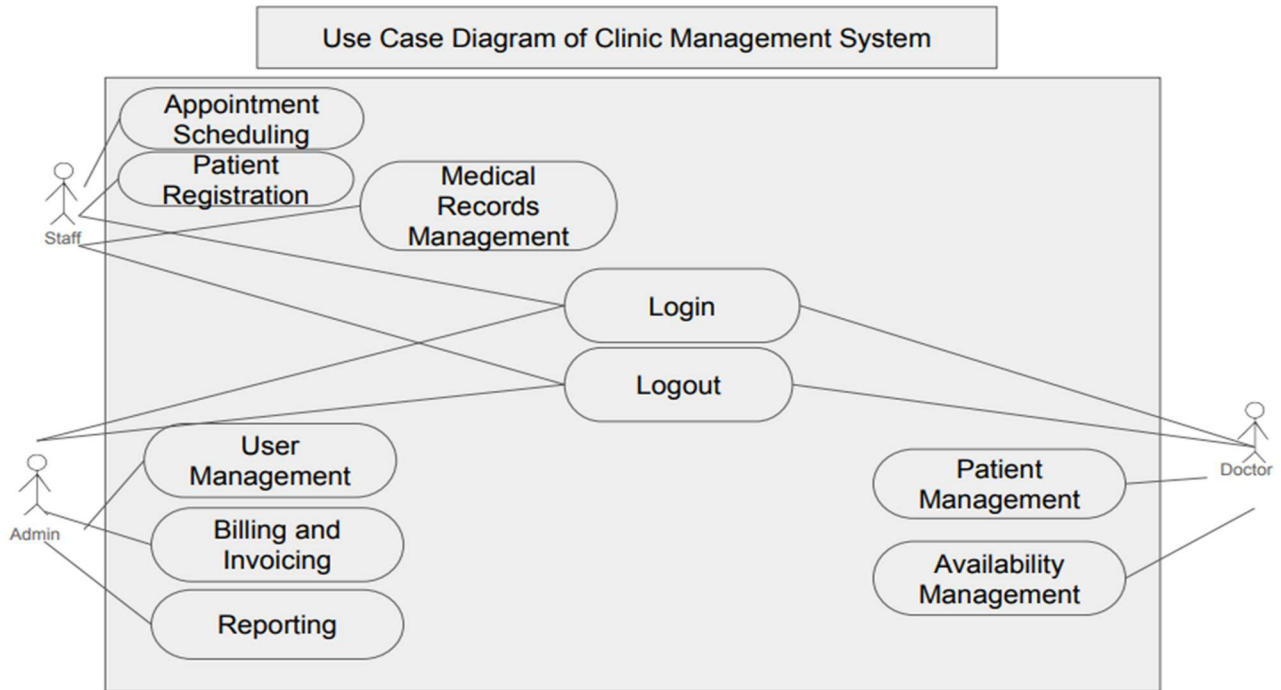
Use Case Diagram of Clinic Management System

Appointment Scheduling

Patient Registration

Staff

Medical Records Management

Login

Logout

Admin

User Management

Billing and Invoicing

Reporting

Doctor

Patient Management

Availability Management